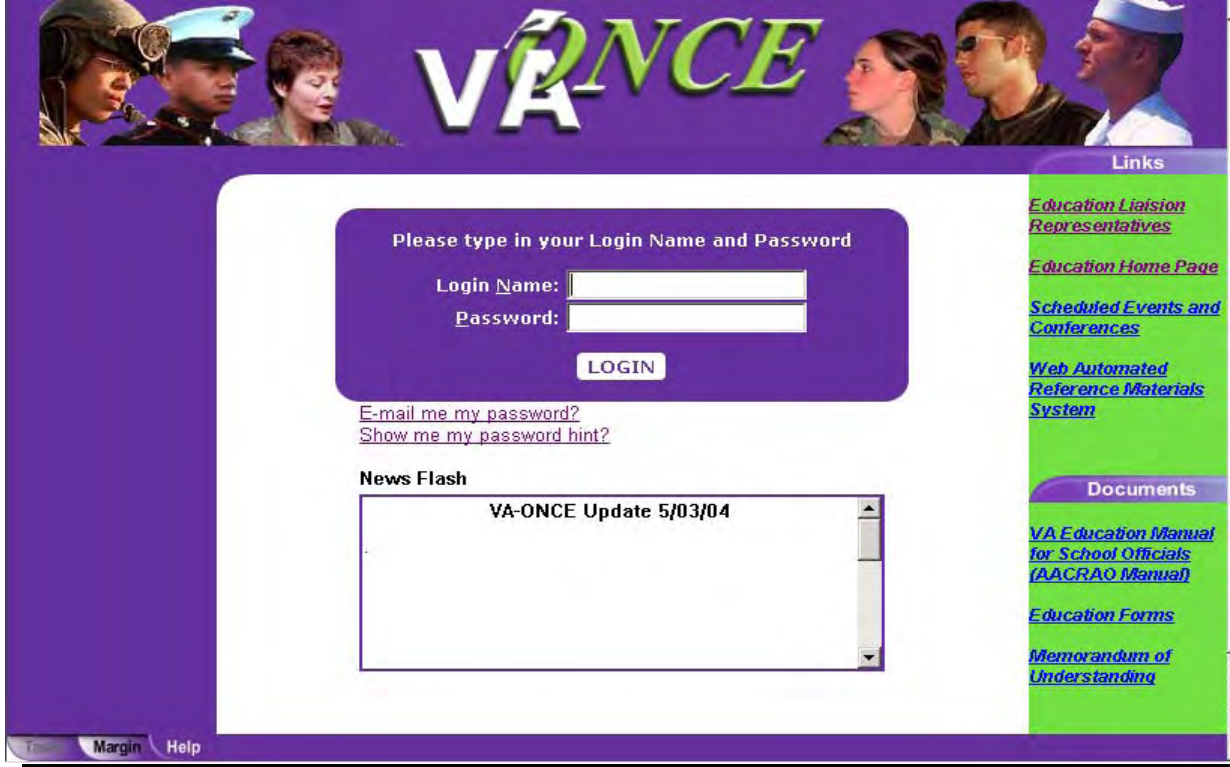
VA ONCE

Links

Education Liaision Representatives

Education Home Page

Scheduled Events and Conferences

Web Automated Reference Materials System

Please type in your Login Name and Password

Login Name:

Password:

LOGIN

E-mail me my password?

Show me my password hint?

News Flash

VA-ONCE Update 5/03/04

Documents

VA Education Manual for School Officials (AACRAO Manual)

Education Forms

Memorandum of Understanding

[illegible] Margin Help